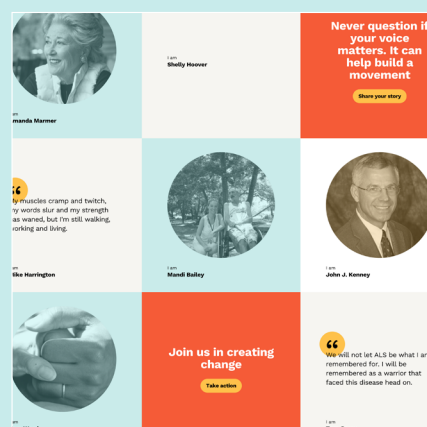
I am
Amanda Marmer

I am
Shelly Hoover

Never question if your voice matters. It can help build a movement

Share your story

My muscles cramp and twitch, my words slur and my strength has waned, but I'm still walking, working and living.

I am
Mike Harrington

I am
Mandi Bailey

I am
John J. Kenney

Join us in creating change

Take action

We will not let ALS be what I am remembered for. I will be remembered as a warrior that faced this disease head on.

I am